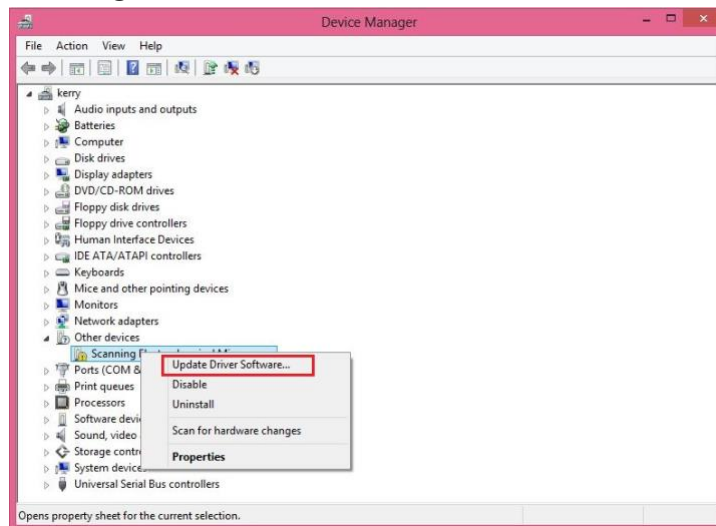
Device Manager

File Action View Help

kerry
Audio inputs and outputs
Batteries
Computer
Disk drives
Display adapters
DVD/CD-ROM drives
Floppy disk drives
Floppy drive controllers
Human Interface Devices
IDE ATA/ATAPI controllers
Keyboards
Mice and other pointing devices
Monitors
Network adapters
Other devices
Scanning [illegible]
Ports (COM & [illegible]
Print queues
Processors
Software devi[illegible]
Sound, video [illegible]
Storage contr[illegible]
System device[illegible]
Universal Serial Bus controllers

Update Driver Software...
Disable
Uninstall
Scan for hardware changes
Properties

Opens property sheet for the current selection.